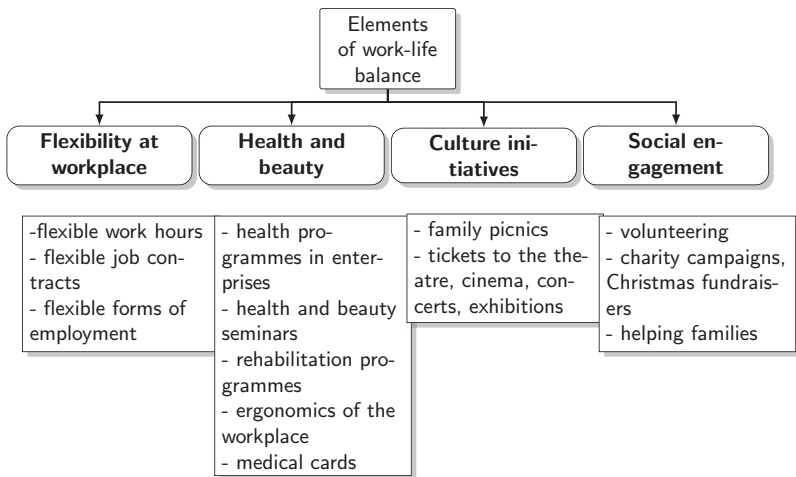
Elements of work-life balance

**Flexibility at workplace**

**Health and beauty**

**Culture initiatives**

**Social engagement**

-flexible work hours
- flexible job contracts
- flexible forms of employment

- health programmes in enterprises
- health and beauty seminars
- rehabilitation programmes
- ergonomics of the workplace
- medical cards

- family picnics
- tickets to the theatre, cinema, concerts, exhibitions

- volunteering
- charity campaigns, Christmas fundraisers
- helping families